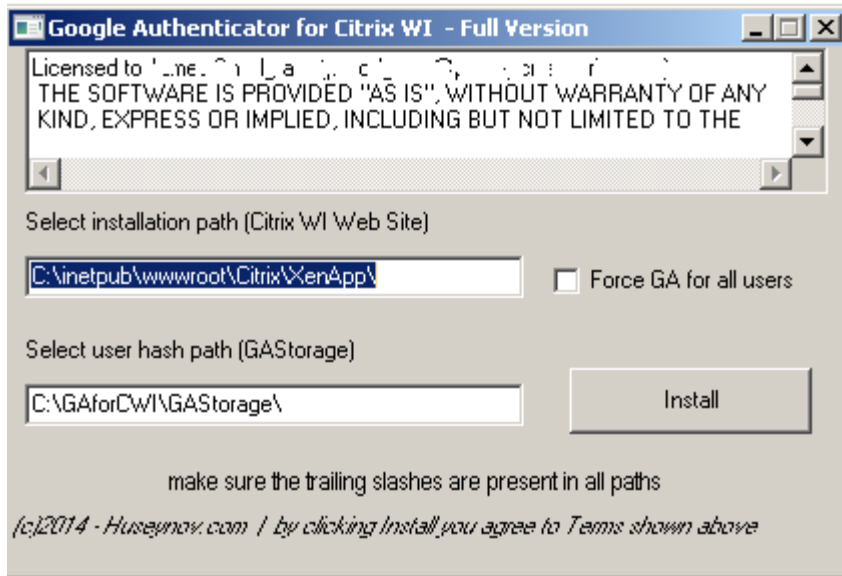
Google Authenticator for Citrix WI - Full Version

Licensed to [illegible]
THE SOFTWARE IS PROVIDED "AS IS", WITHOUT WARRANTY OF ANY KIND, EXPRESS OR IMPLIED, INCLUDING BUT NOT LIMITED TO THE

Select installation path (Citrix WI Web Site)

C:\inetpub\wwwroot\Citrix\XenApp\

Force GA for all users

Select user hash path (GAStorage)

C:\GAforCWI\GAStorage\

Install

make sure the trailing slashes are present in all paths

(c)2014 - Huseynov.com / by clicking Install you agree to Terms shown above